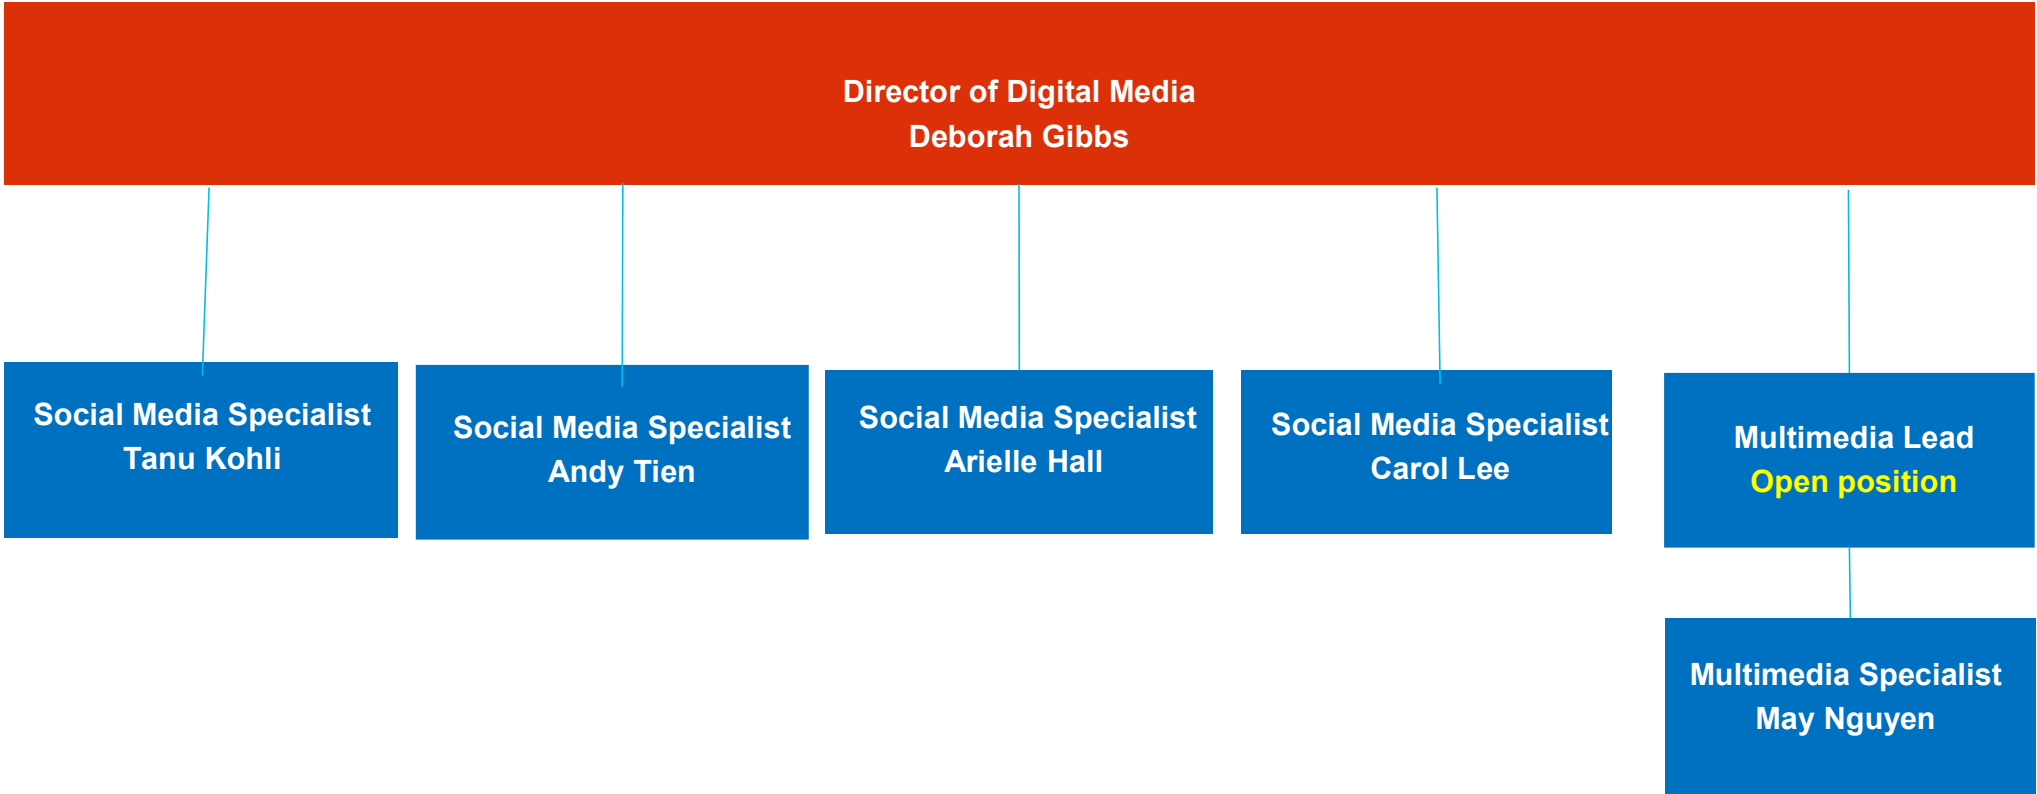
Director of Digital Media
Deborah Gibbs

Social Media Specialist
Tanu Kohli

Social Media Specialist
Andy Tien

Social Media Specialist
Arielle Hall

Social Media Specialist
Carol Lee

Multimedia Lead
Open position

Multimedia Specialist
May Nguyen